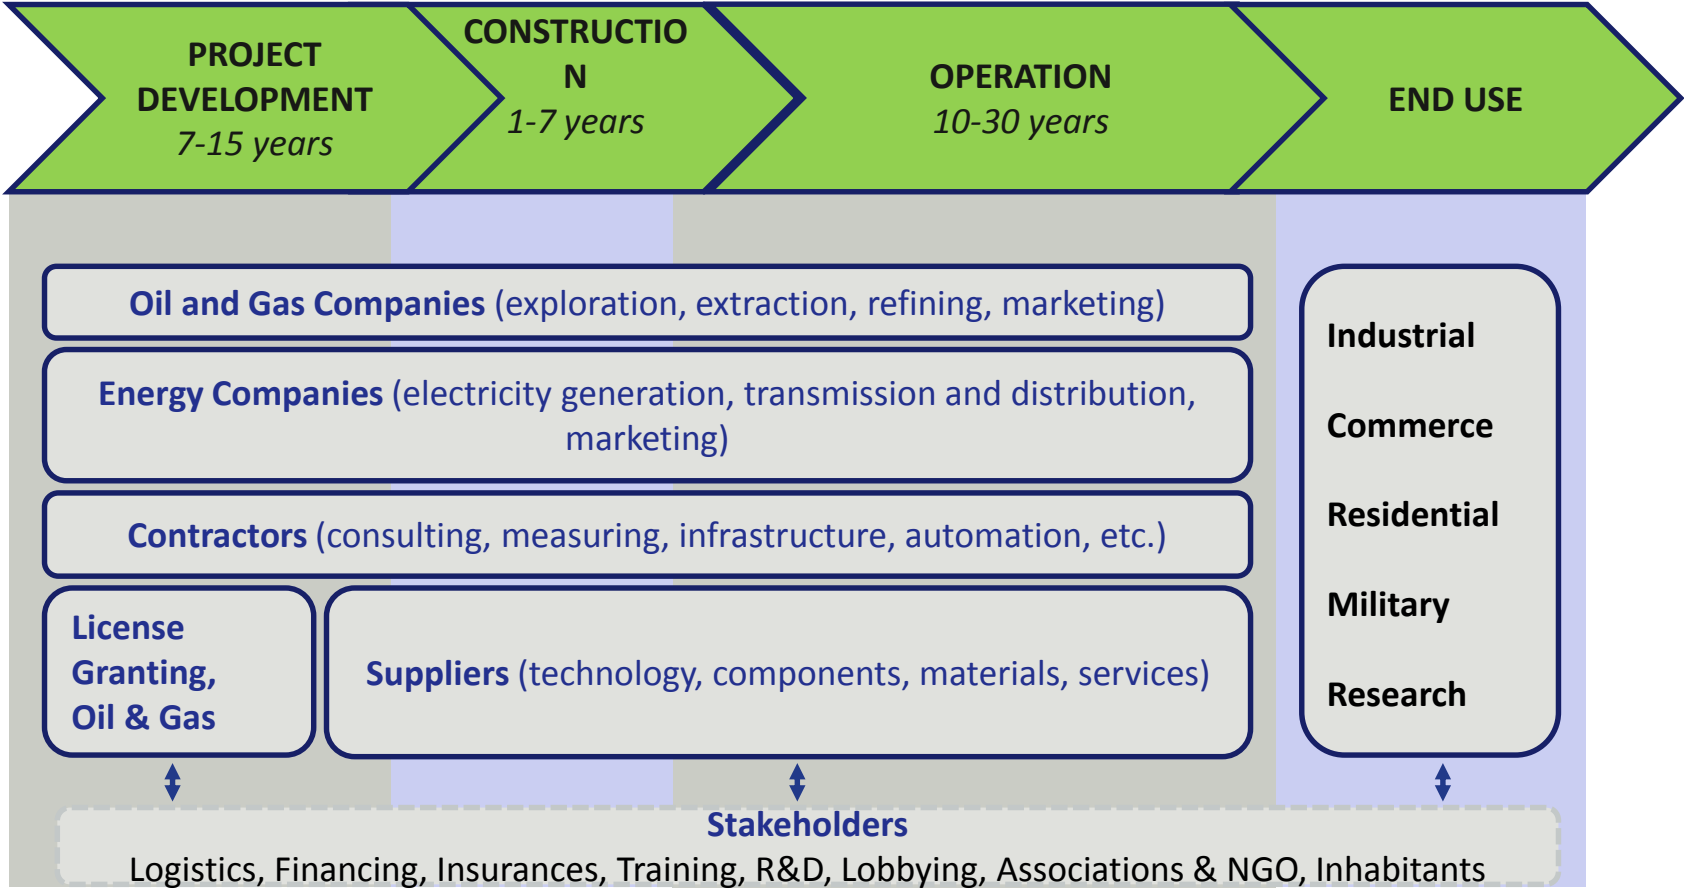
PROJECT DEVELOPMENT
7-15 years

CONSTRUCTIO N
1-7 years

OPERATION
10-30 years

END USE

Oil and Gas Companies (exploration, extraction, refining, marketing)

Energy Companies (electricity generation, transmission and distribution, marketing)

Contractors (consulting, measuring, infrastructure, automation, etc.)

License Granting, Oil & Gas

Suppliers (technology, components, materials, services)

Industrial

Commerce

Residential

Military

Research

Stakeholders
Logistics, Financing, Insurances, Training, R&D, Lobbying, Associations & NGO, Inhabitants